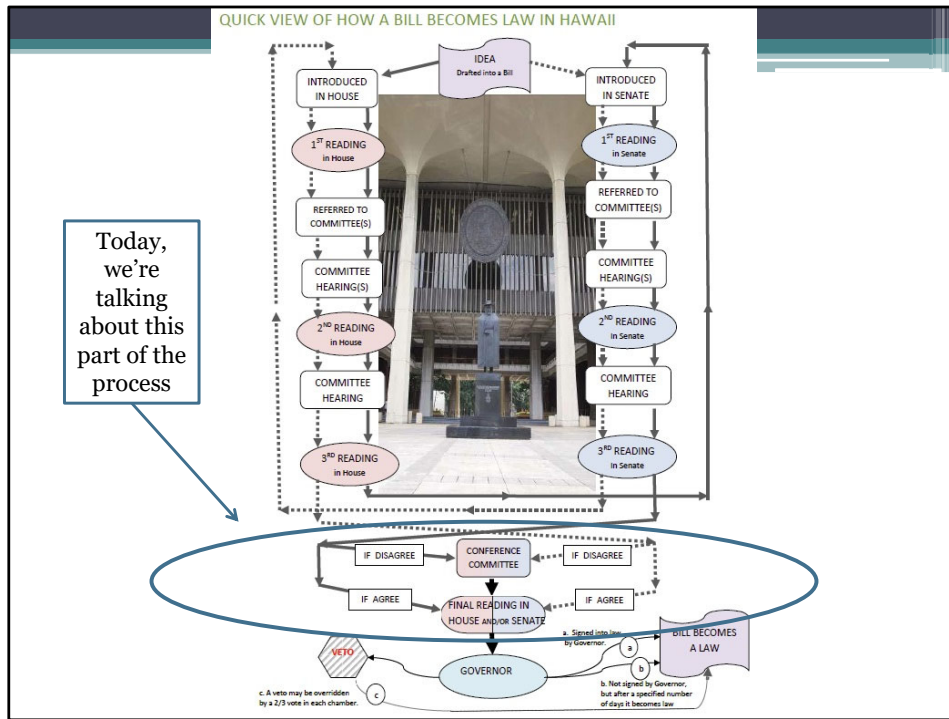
QUICK VIEW OF HOW A BILL BECOMES LAW IN HAWAII

IDEA
Drafted into a Bill

INTRODUCED IN HOUSE

INTRODUCED IN SENATE

$1^{ST}$ READING in House

$1^{ST}$ READING in Senate

REFERRED TO COMMITTEE(S)

REFERRED TO COMMITTEE(S)

COMMITTEE HEARING(S)

COMMITTEE HEARING(S)

$2^{ND}$ READING in House

$2^{ND}$ READING in Senate

COMMITTEE HEARING

COMMITTEE HEARING

$3^{RD}$ READING in House

$3^{RD}$ READING in Senate

Today, we're talking about this part of the process

IF DISAGREE

CONFERENCE COMMITTEE

IF DISAGREE

IF AGREE

FINAL READING IN HOUSE AND/OR SENATE

IF AGREE

a. Signed into law by Governor

a

BILL BECOMES A LAW

VETO

GOVERNOR

b

c

c. A veto may be overridden by a 2/3 vote in each chamber.

b. Not signed by Governor, but after a specified number of days it becomes law